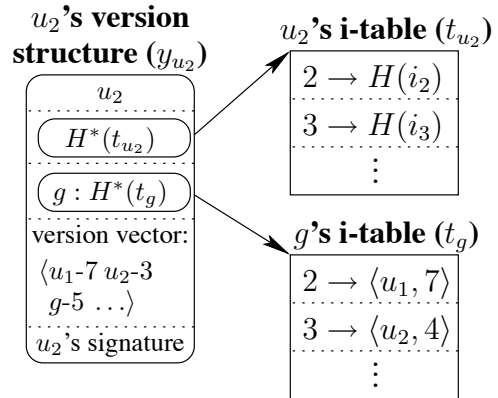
$u_2$'s version structure ($y_{u_2}$)

$u_2$

$H^*(t_{u_2})$

$g : H^*(t_g)$

version vector:

$\langle u_1$-7 $u_2$-3 $g$-5 $\ldots\rangle$

$u_2$'s signature

$u_2$'s i-table ($t_{u_2}$)

$2 \rightarrow H(i_2)$

$3 \rightarrow H(i_3)$

$\vdots$

$g$'s i-table ($t_g$)

$2 \rightarrow \langle u_1, 7\rangle$

$3 \rightarrow \langle u_2, 4\rangle$

$\vdots$